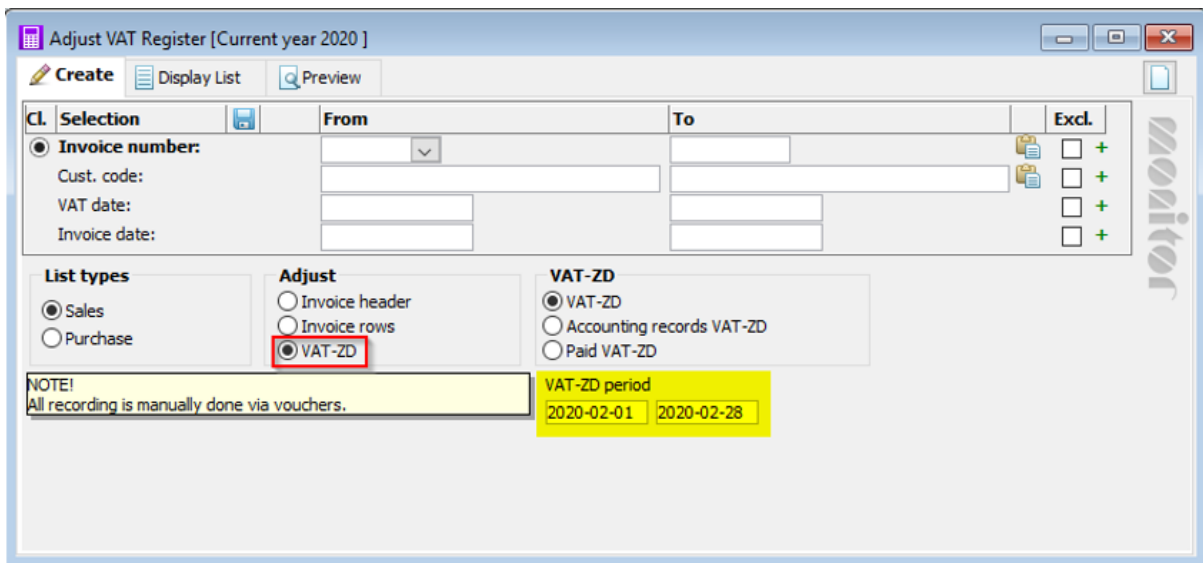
Adjust VAT Register [Current year 2020 ]

Create | Display List | Preview

| Cl. | Selection | From | To | Excl. |
|---|---|---|---|---|
| ◉ | Invoice number: | | | + |
| | Cust. code: | | | + |
| | VAT date: | | | + |
| | Invoice date: | | | + |

monitor

List types
Sales
Purchase

Adjust
Invoice header
Invoice rows
VAT-ZD

VAT-ZD
VAT-ZD
Accounting records VAT-ZD
Paid VAT-ZD

NOTE!
All recording is manually done via vouchers.

VAT-ZD period
2020-02-01 2020-02-28